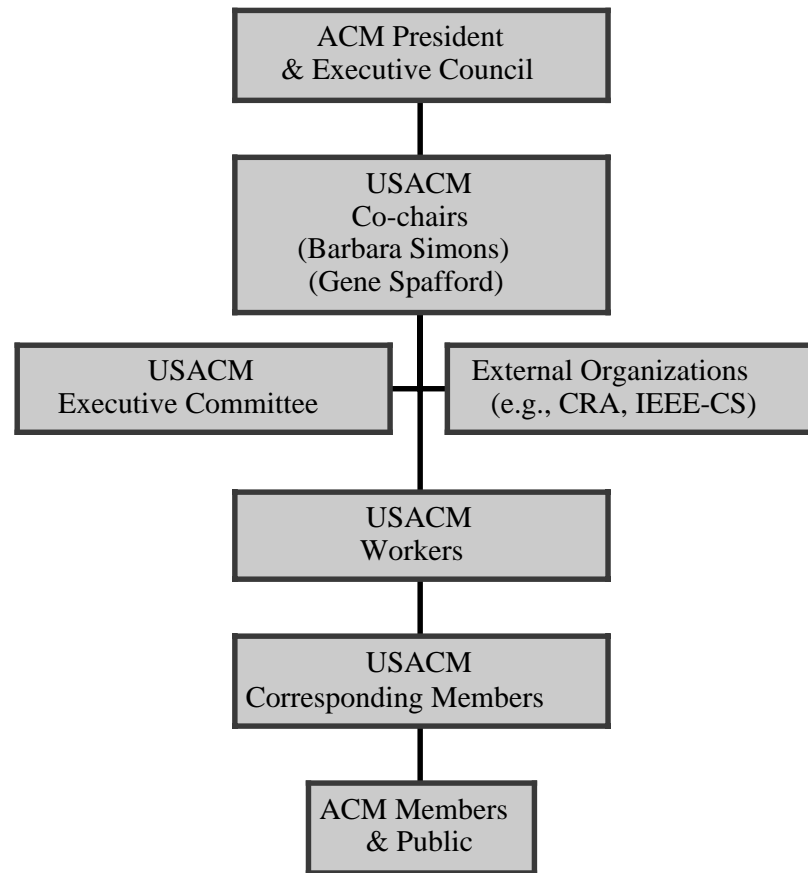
ACM President
& Executive Council

USACM
Co-chairs
(Barbara Simons)
(Gene Spafford)

USACM
Executive Committee

External Organizations
(e.g., CRA, IEEE-CS)

USACM
Workers

USACM
Corresponding Members

ACM Members
& Public